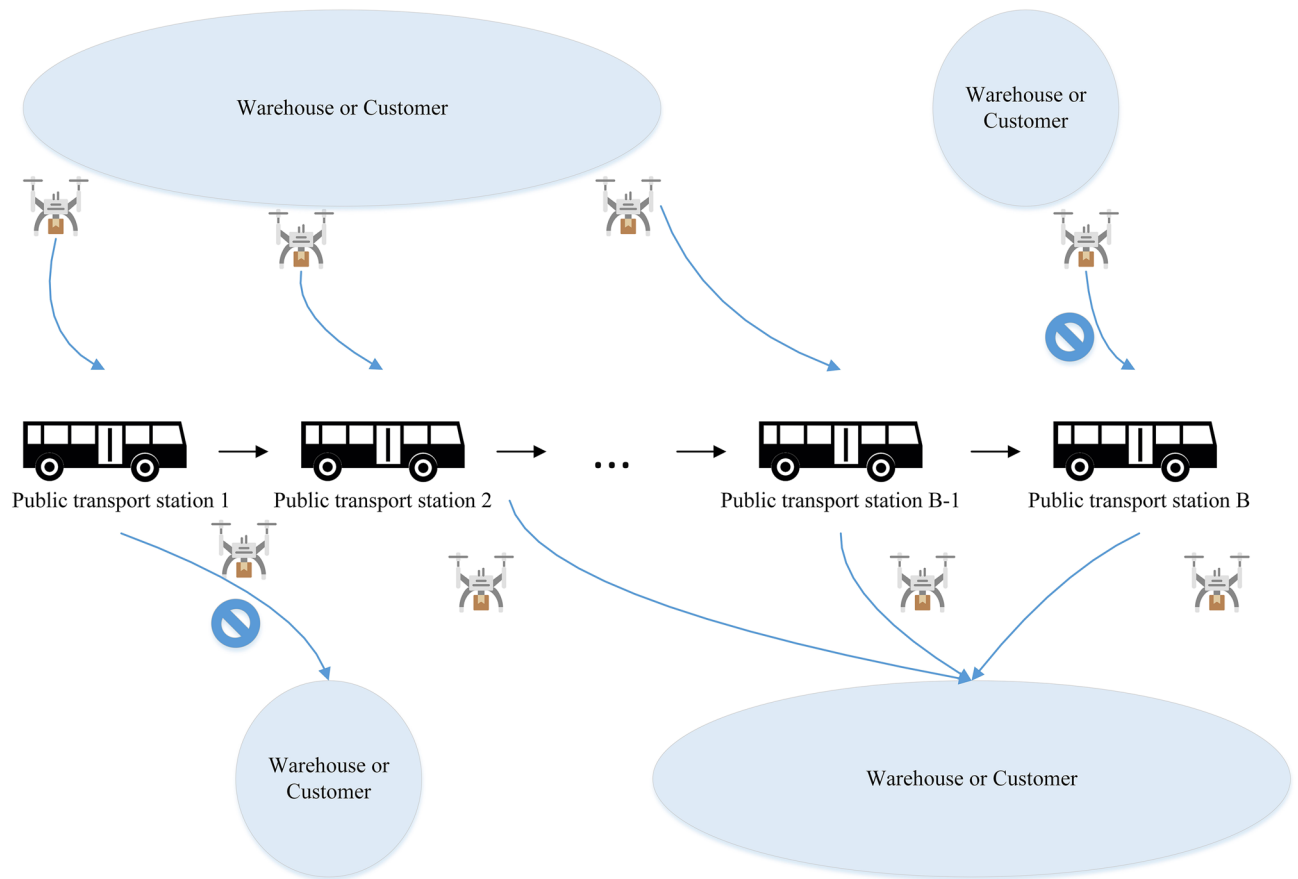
Warehouse or Customer

Warehouse or Customer

Public transport station 1

Public transport station 2

...

Public transport station B-1

Public transport station B

Warehouse or Customer

Warehouse or Customer